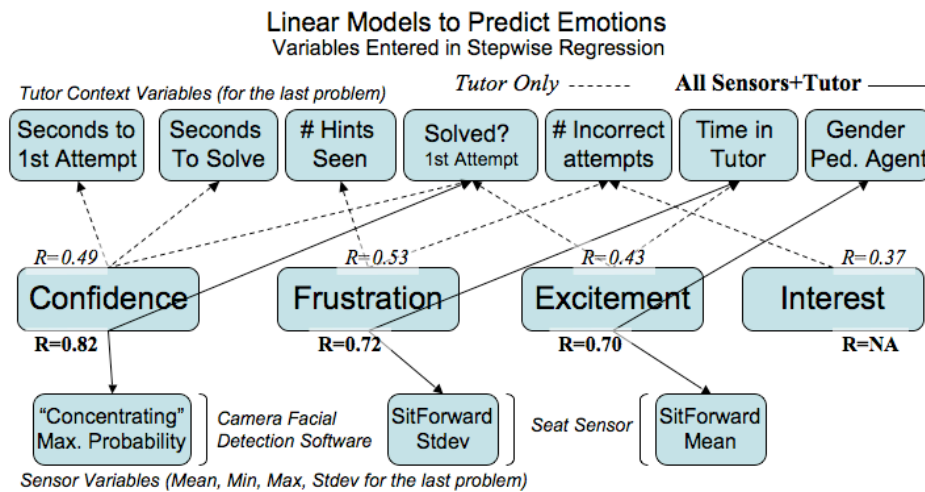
Linear Models to Predict Emotions
Variables Entered in Stepwise Regression

Tutor Context Variables (for the last problem)

Tutor Only

All Sensors+Tutor

Seconds to 1st Attempt

Seconds To Solve

# Hints Seen

Solved? 1st Attempt

# Incorrect attempts

Time in Tutor

Gender Ped. Agent

R=0.49

R=0.53

R=0.43

R=0.37

Confidence

Frustration

Excitement

Interest

R=0.82

R=0.72

R=0.70

R=NA

"Concentrating" Max. Probability

Camera Facial Detection Software

SitForward Stdev

Seat Sensor

SitForward Mean

Sensor Variables (Mean, Min, Max, Stdev for the last problem)